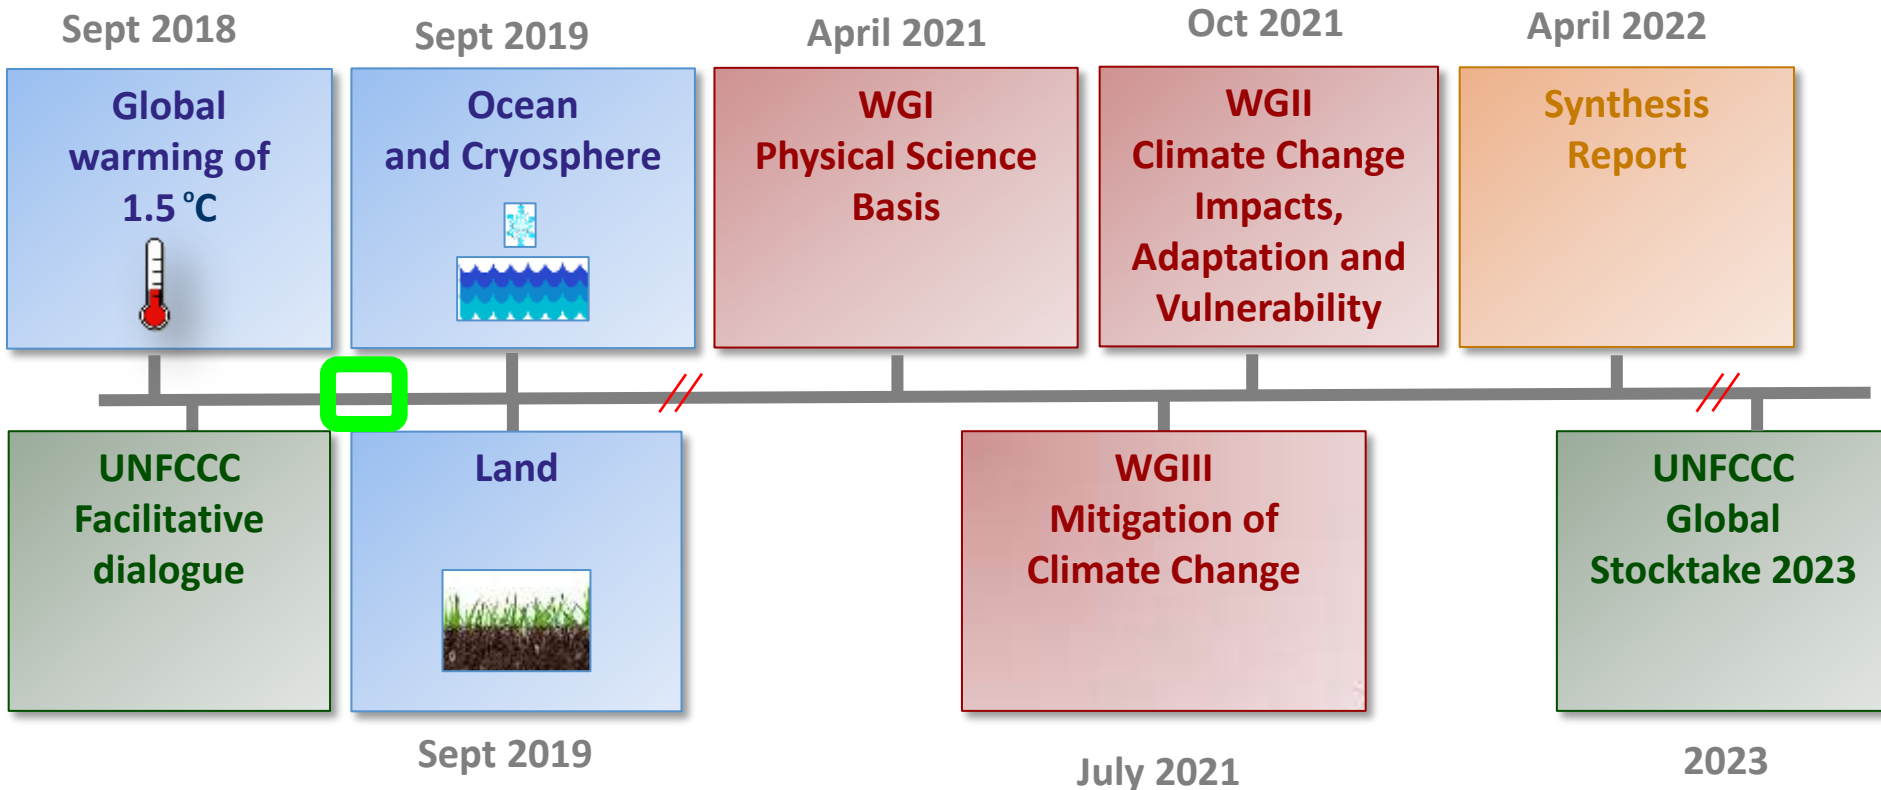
Sept 2018

Global warming of 1.5 °C

Sept 2019

Ocean and Cryosphere

April 2021

WGI Physical Science Basis

Oct 2021

WGII Climate Change Impacts, Adaptation and Vulnerability

April 2022

Synthesis Report

UNFCCC Facilitative dialogue

Land

Sept 2019

WGIII Mitigation of Climate Change

July 2021

UNFCCC Global Stocktake 2023

2023